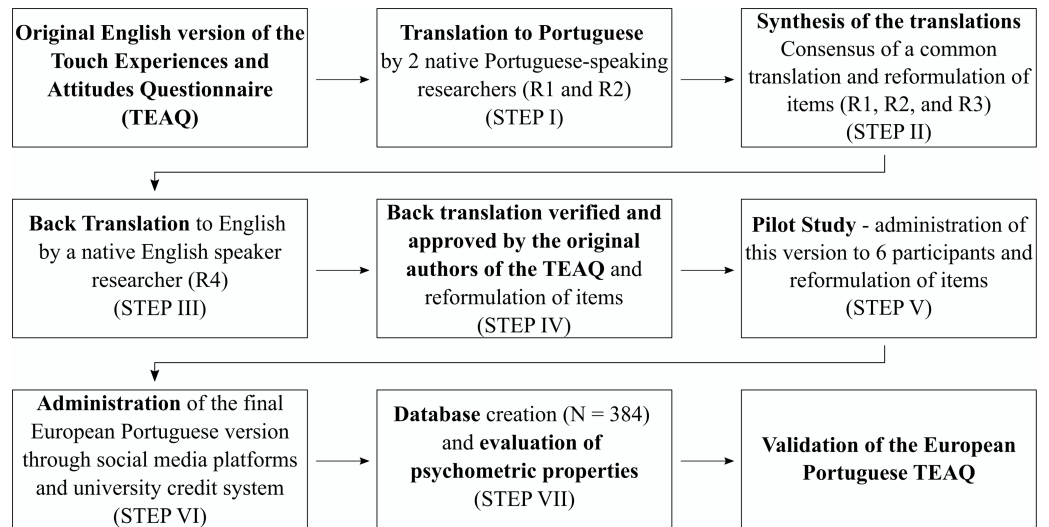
**Original English version of the Touch Experiences and Attitudes Questionnaire (TEAQ)**

**Translation to Portuguese** by 2 native Portuguese-speaking researchers (R1 and R2) (STEP I)

**Synthesis of the translations** Consensus of a common translation and reformulation of items (R1, R2, and R3) (STEP II)

**Back Translation** to English by a native English speaker researcher (R4) (STEP III)

**Back translation verified and approved by the original authors of the TEAQ** and reformulation of items (STEP IV)

**Pilot Study** - administration of this version to 6 participants and reformulation of items (STEP V)

**Administration** of the final European Portuguese version through social media platforms and university credit system (STEP VI)

**Database** creation (N = 384) and **evaluation of psychometric properties** (STEP VII)

**Validation of the European Portuguese TEAQ**